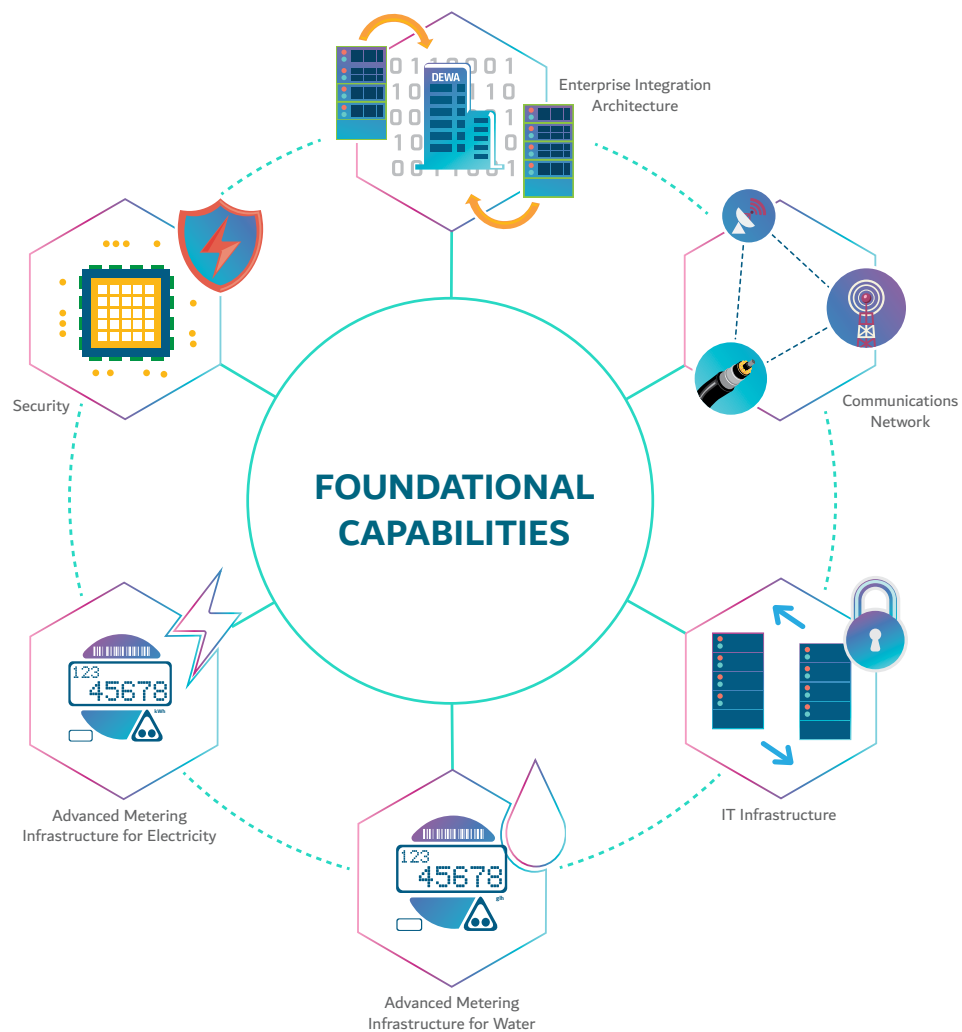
FOUNDATIONAL CAPABILITIES

DEWA

0 1 1 0 0 0 1
1 0 1 1 0
0 0 1
0 0 1 1 0 0 1

Enterprise Integration Architecture

Communications Network

IT Infrastructure

123
45678
g/h

Advanced Metering Infrastructure for Water

123
45678
kWh

Advanced Metering Infrastructure for Electricity

Security